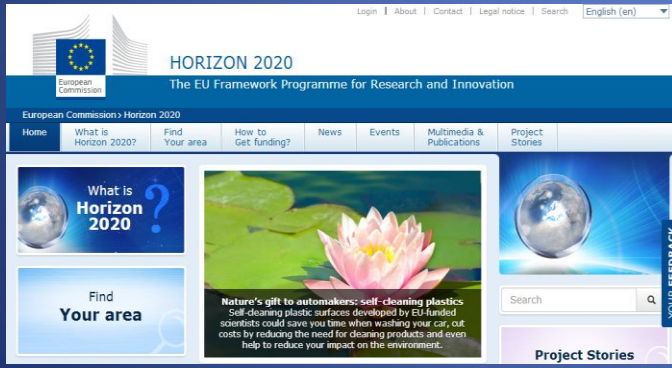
Login | About | Contact | Legal notice | Search English (en)

European Commission

HORIZON 2020

The EU Framework Programme for Research and Innovation

European Commission > Horizon 2020

Home | What is Horizon 2020? | Find Your area | How to Get funding? | News | Events | Multimedia & Publications | Project Stories

What is Horizon 2020 ?

Find Your area

Nature's gift to automakers: self-cleaning plastics

Self-cleaning plastic surfaces developed by EU-funded scientists could save you time when washing your car, cut costs by reducing the need for cleaning products and even help to reduce your impact on the environment.

Search

Project Stories

YOUR FEEDBACK